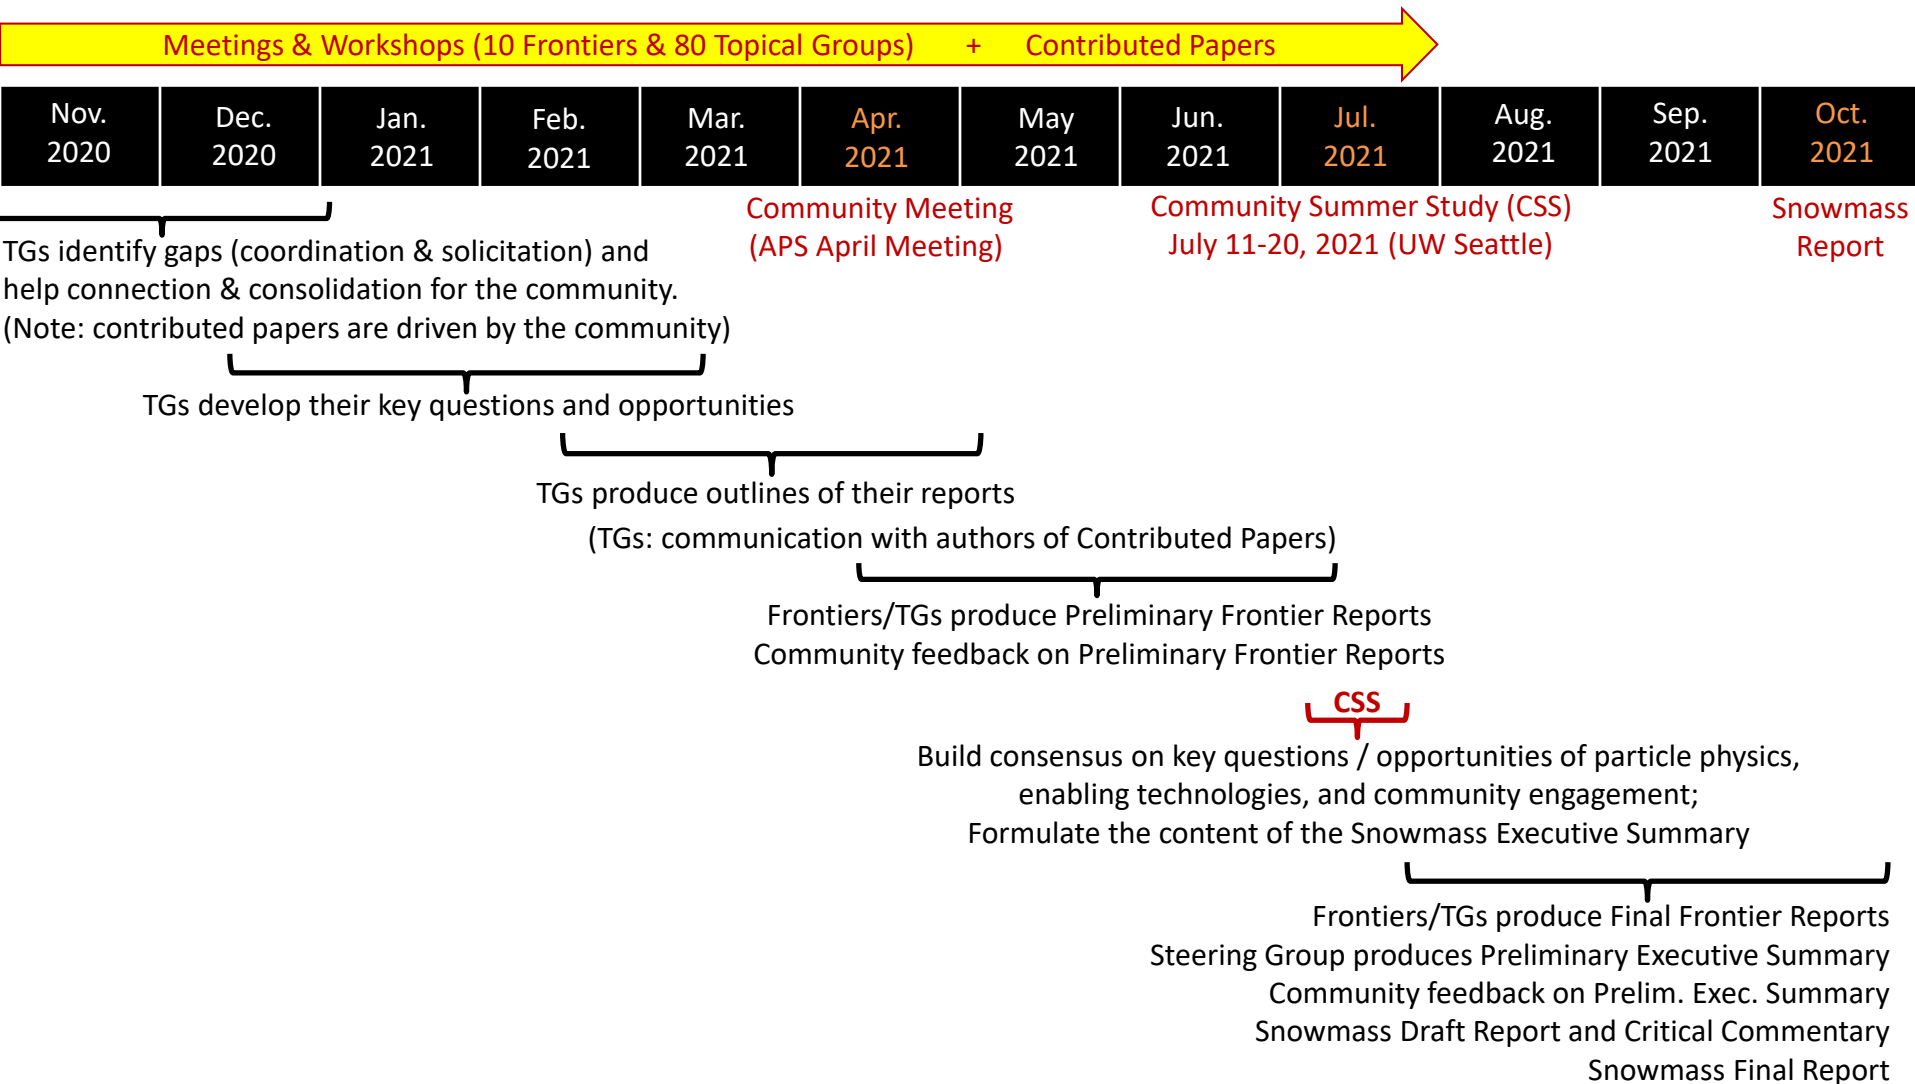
Meetings & Workshops (10 Frontiers & 80 Topical Groups) + Contributed Papers

| Nov. 2020 | Dec. 2020 | Jan. 2021 | Feb. 2021 | Mar. 2021 | Apr. 2021 | May 2021 | Jun. 2021 | Jul. 2021 | Aug. 2021 | Sep. 2021 | Oct. 2021 |
|---|---|---|---|---|---|---|---|---|---|---|---|

Community Meeting (APS April Meeting)

Community Summer Study (CSS) July 11-20, 2021 (UW Seattle)

Snowmass Report

TGs identify gaps (coordination & solicitation) and help connection & consolidation for the community. (Note: contributed papers are driven by the community)

TGs develop their key questions and opportunities

TGs produce outlines of their reports

(TGs: communication with authors of Contributed Papers)

Frontiers/TGs produce Preliminary Frontier Reports
Community feedback on Preliminary Frontier Reports

CSS

Build consensus on key questions / opportunities of particle physics, enabling technologies, and community engagement;
Formulate the content of the Snowmass Executive Summary

Frontiers/TGs produce Final Frontier Reports
Steering Group produces Preliminary Executive Summary
Community feedback on Prelim. Exec. Summary
Snowmass Draft Report and Critical Commentary
Snowmass Final Report